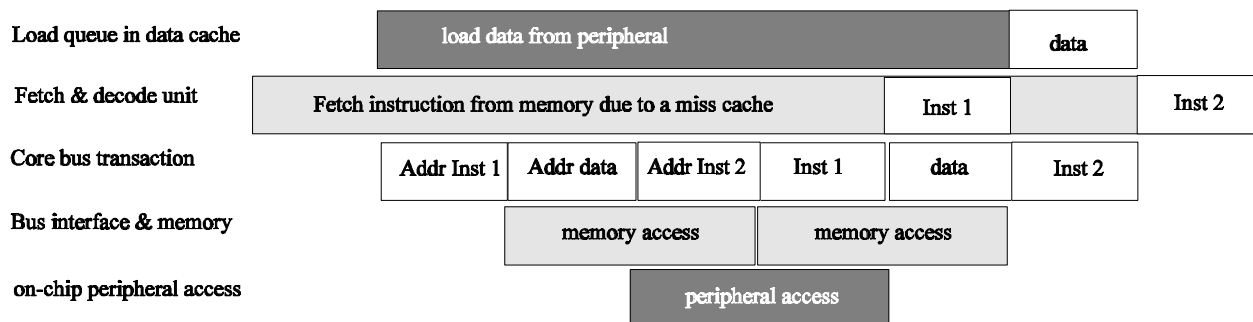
Load queue in data cache
load data from peripheral
data

Fetch & decode unit
Fetch instruction from memory due to a miss cache
Inst 1
Inst 2

Core bus transaction
Addr Inst 1
Addr data
Addr Inst 2
Inst 1
data
Inst 2

Bus interface & memory
memory access
memory access

on-chip peripheral access
peripheral access